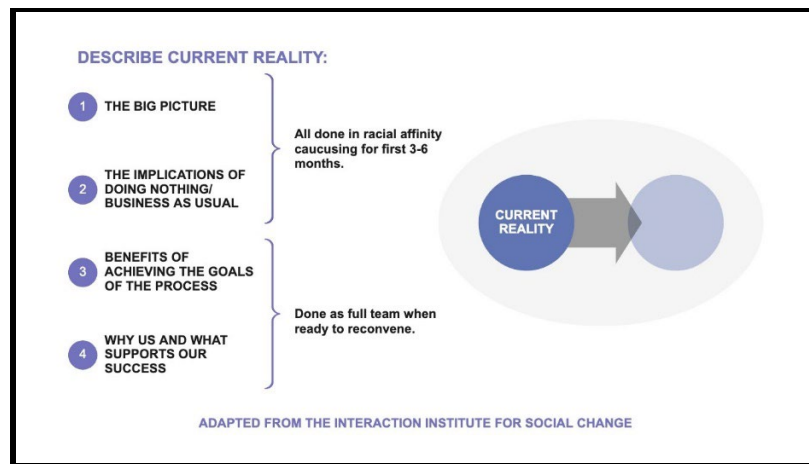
DESCRIBE CURRENT REALITY:

1 THE BIG PICTURE

2 THE IMPLICATIONS OF DOING NOTHING/ BUSINESS AS USUAL

All done in racial affinity caucusing for first 3-6 months.

3 BENEFITS OF ACHIEVING THE GOALS OF THE PROCESS

4 WHY US AND WHAT SUPPORTS OUR SUCCESS

Done as full team when ready to reconvene.

CURRENT REALITY

ADAPTED FROM THE INTERACTION INSTITUTE FOR SOCIAL CHANGE